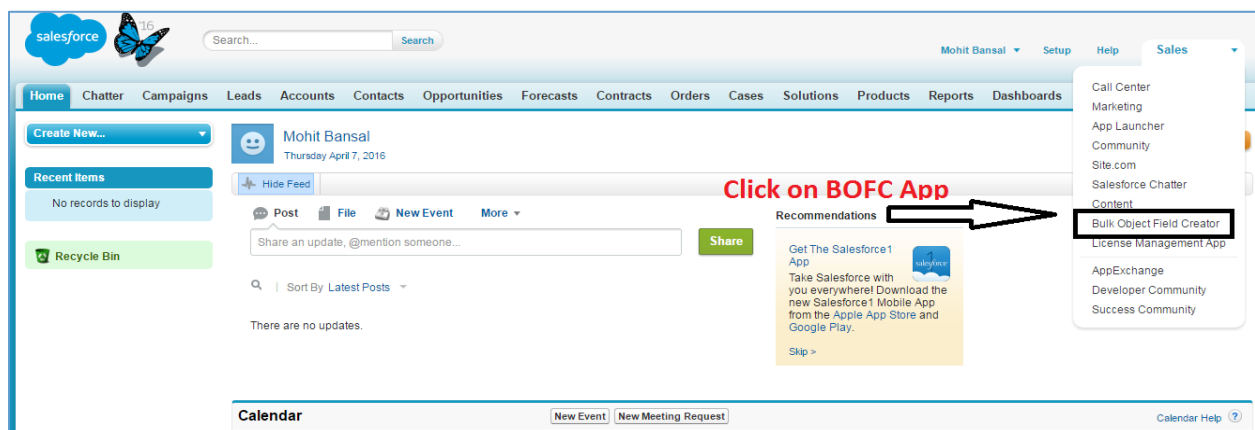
salesforce '16

Search... Search

Mohit Bansal ▾ Setup Help Sales ▾

Home Chatter Campaigns Leads Accounts Contacts Opportunities Forecasts Contracts Orders Cases Solutions Products Reports Dashboards

Create New... ▾

Recent Items
No records to display

Recycle Bin

Mohit Bansal
Thursday April 7, 2016

Hide Feed

Click on BOFC App

Post File New Event More ▾

Share an update, @mention someone...

Share

Sort By Latest Posts

There are no updates.

Recommendations

Get The Salesforce1 App
Take Salesforce with you everywhere! Download the new Salesforce1 Mobile App from the Apple App Store and Google Play.

Skip >

Call Center
Marketing
App Launcher
Community
Site.com
Salesforce Chatter
Content
Bulk Object Field Creator
License Management App
AppExchange
Developer Community
Success Community

Calendar
New Event New Meeting Request
Calendar Help ?